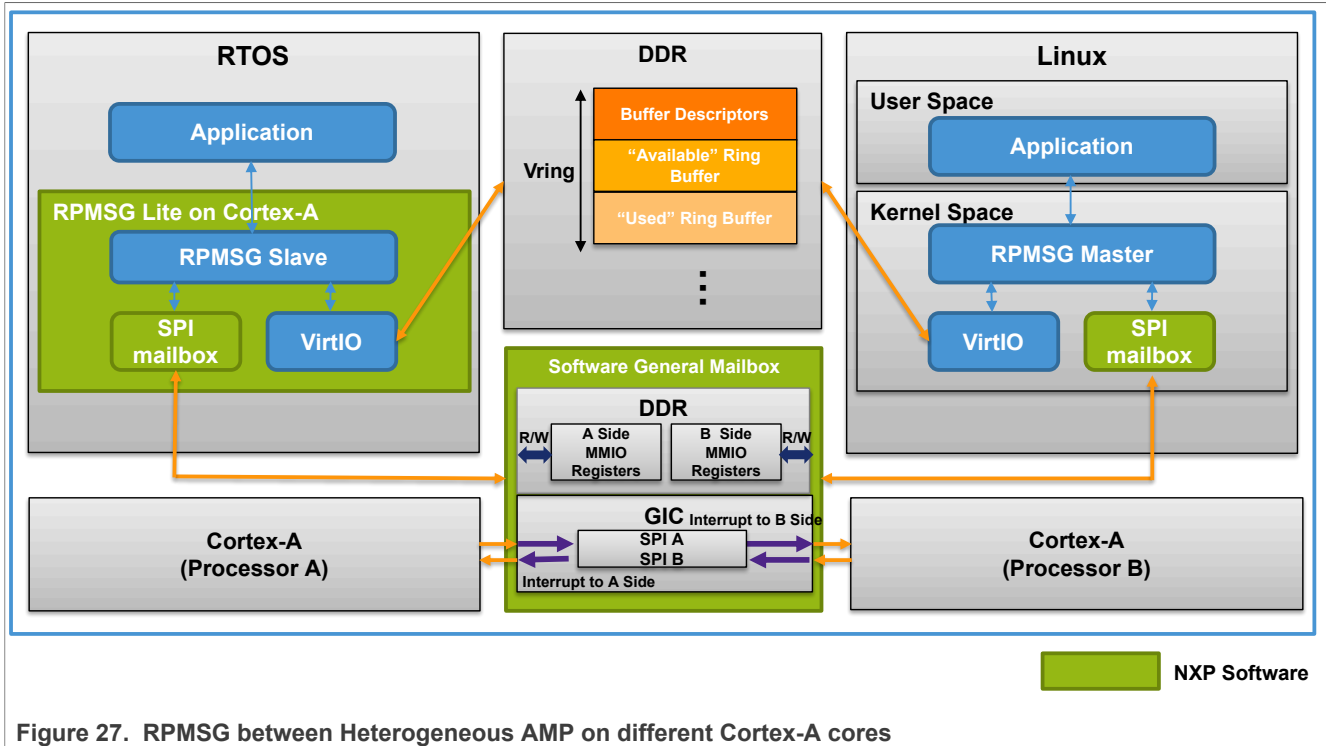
RTOS

Application

RPMSG Lite on Cortex-A

RPMSG Slave

SPI mailbox

VirtIO

DDR

Vring

Buffer Descriptors

“Available” Ring Buffer

“Used” Ring Buffer

⋮

Linux

User Space

Application

Kernel Space

RPMSG Master

VirtIO

SPI mailbox

Software General Mailbox

DDR

R/W

A Side MMIO Registers

B Side MMIO Registers

R/W

GIC Interrupt to B Side

SPI A
SPI B

Interrupt to A Side

Cortex-A (Processor A)

Cortex-A (Processor B)

NXP Software

Figure 27. RPMSG between Heterogeneous AMP on different Cortex-A cores